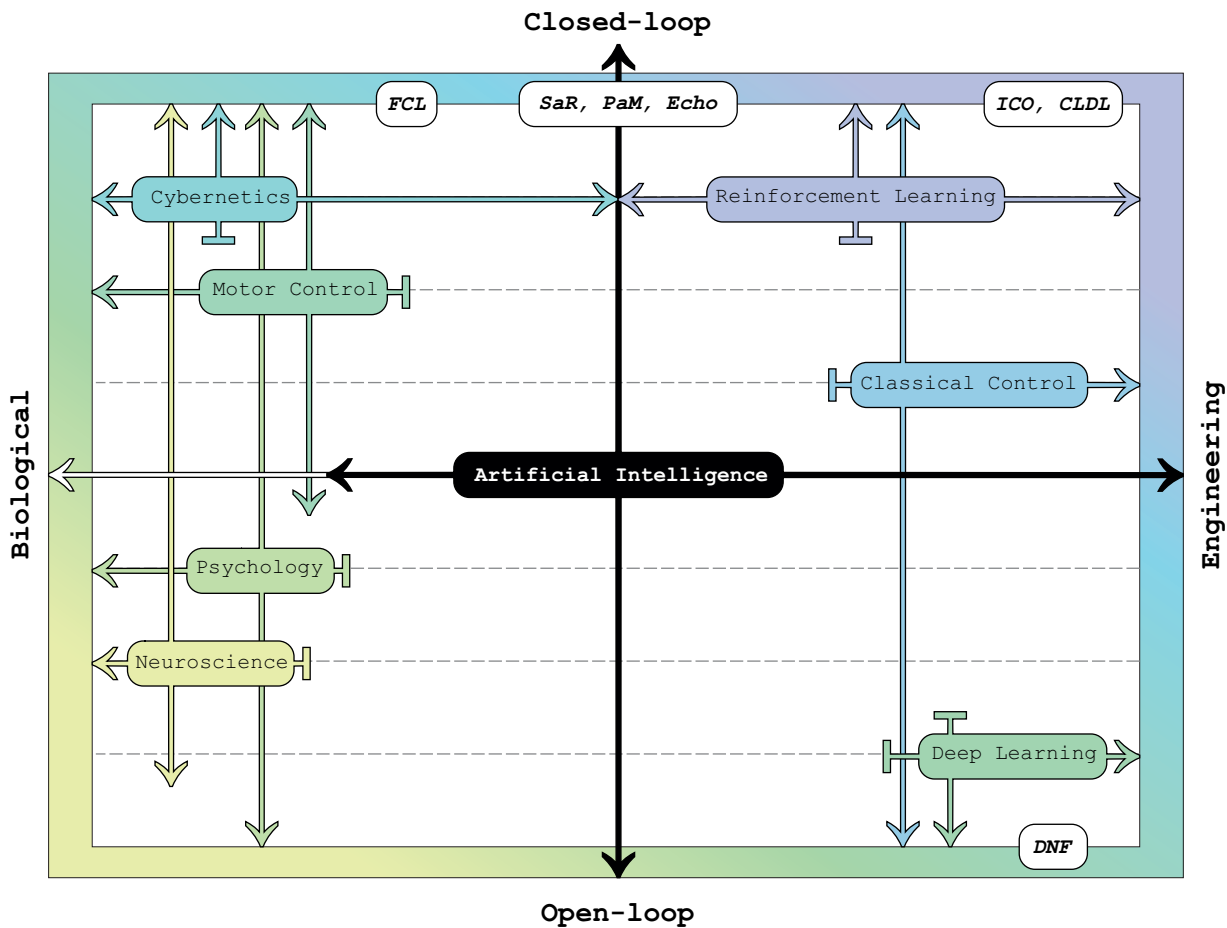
Closed-loop

FCL

SaR, PaM, Echo

ICO, CLDL

Cybernetics

Reinforcement Learning

Motor Control

Classical Control

Biological

Artificial Intelligence

Engineering

Psychology

Neuroscience

Deep Learning

DNF

Open-loop